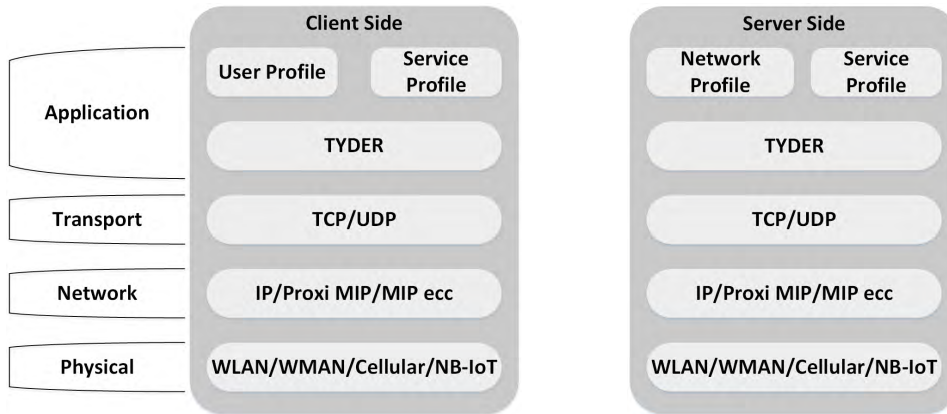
Application

Transport

Network

Physical

Client Side

User Profile

Service Profile

TYDER

TCP/UDP

IP/Proxi MIP/MIP ecc

WLAN/WMAN/Cellular/NB-IoT

Server Side

Network Profile

Service Profile

TYDER

TCP/UDP

IP/Proxi MIP/MIP ecc

WLAN/WMAN/Cellular/NB-IoT